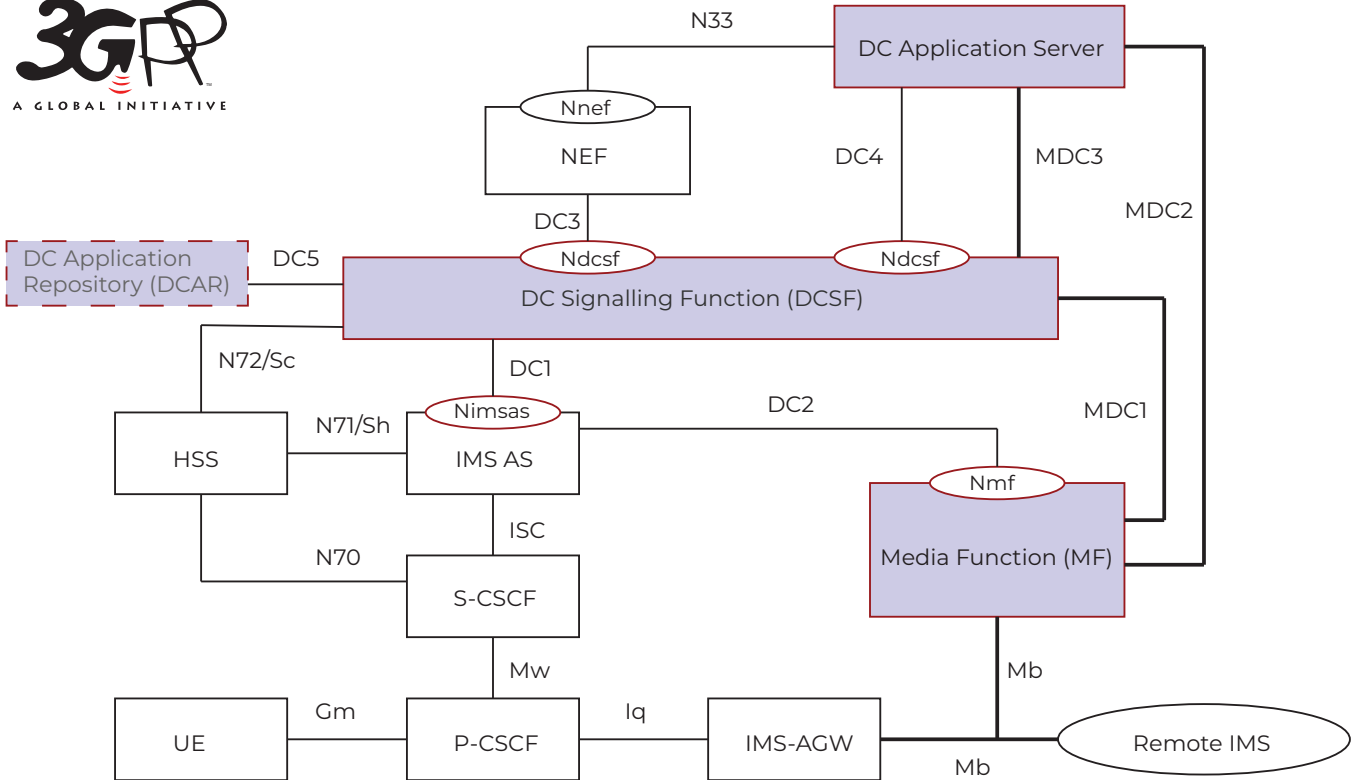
3GPP
A GLOBAL INITIATIVE

N33
DC Application Server
Nnef
NEF
DC4
MDC3
MDC2
DC3
DC Application Repository (DCAR)
DC5
Ndcsf
Ndcsf
DC Signalling Function (DCSF)
N72/Sc
DC1
Nimsas
DC2
MDC1
HSS
N71/Sh
IMS AS
Nmf
ISC
Media Function (MF)
N70
S-CSCF
Mw
Mb
UE
Gm
P-CSCF
Iq
IMS-AGW
Remote IMS
Mb